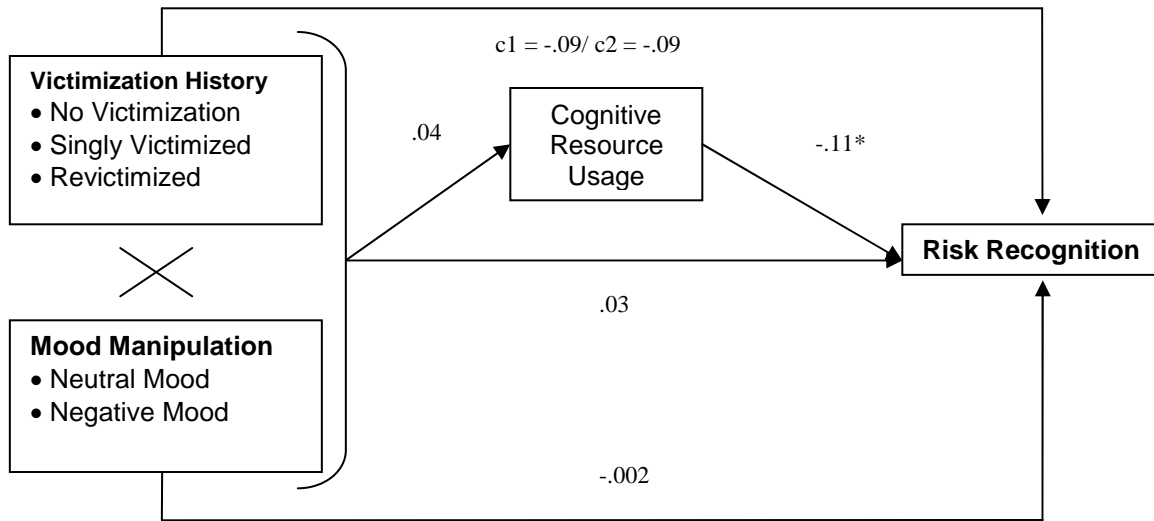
c1 = -.09/ c2 = -.09

Victimization History
• No Victimization
• Singly Victimized
• Revictimized

.04

Cognitive Resource Usage

-.11*

Risk Recognition

.03

Mood Manipulation
• Neutral Mood
• Negative Mood

-.002